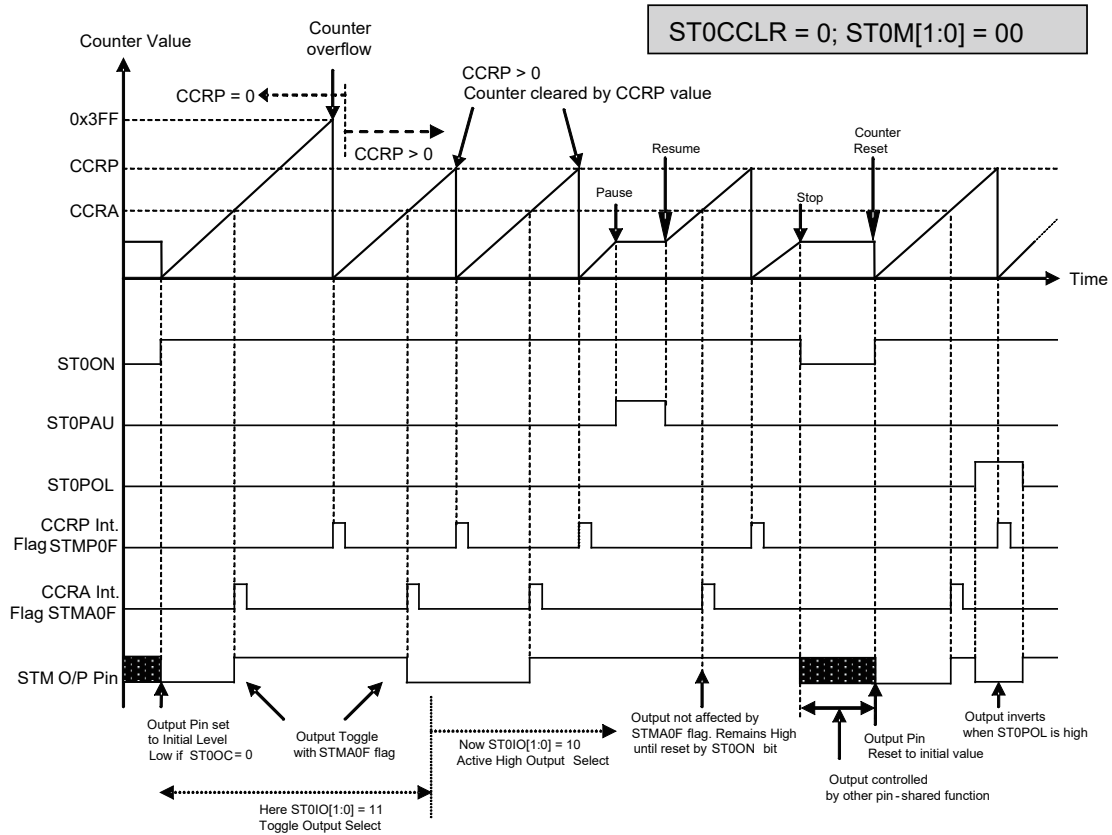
ST0CCLR = 0; ST0M[1:0] = 00

Counter Value

Counter overflow

CCRP = 0

CCRP > 0

CCRP > 0
Counter cleared by CCRP value

0x3FF

CCRP

CCRA

Resume

Pause

Counter Reset

Stop

Time

ST0ON

ST0PAU

ST0POL

CCRP Int. Flag STMP0F

CCRA Int. Flag STMA0F

STM O/P Pin

Output Pin set to Initial Level Low if ST0OC = 0

Output Toggle with STMA0F flag

Now ST0IO[1:0] = 10 Active High Output Select

Output not affected by STMA0F flag. Remains High until reset by ST0ON bit

Output Pin Reset to initial value

Output inverts when ST0POL is high

Output controlled by other pin-shared function

Here ST0IO[1:0] = 11 Toggle Output Select